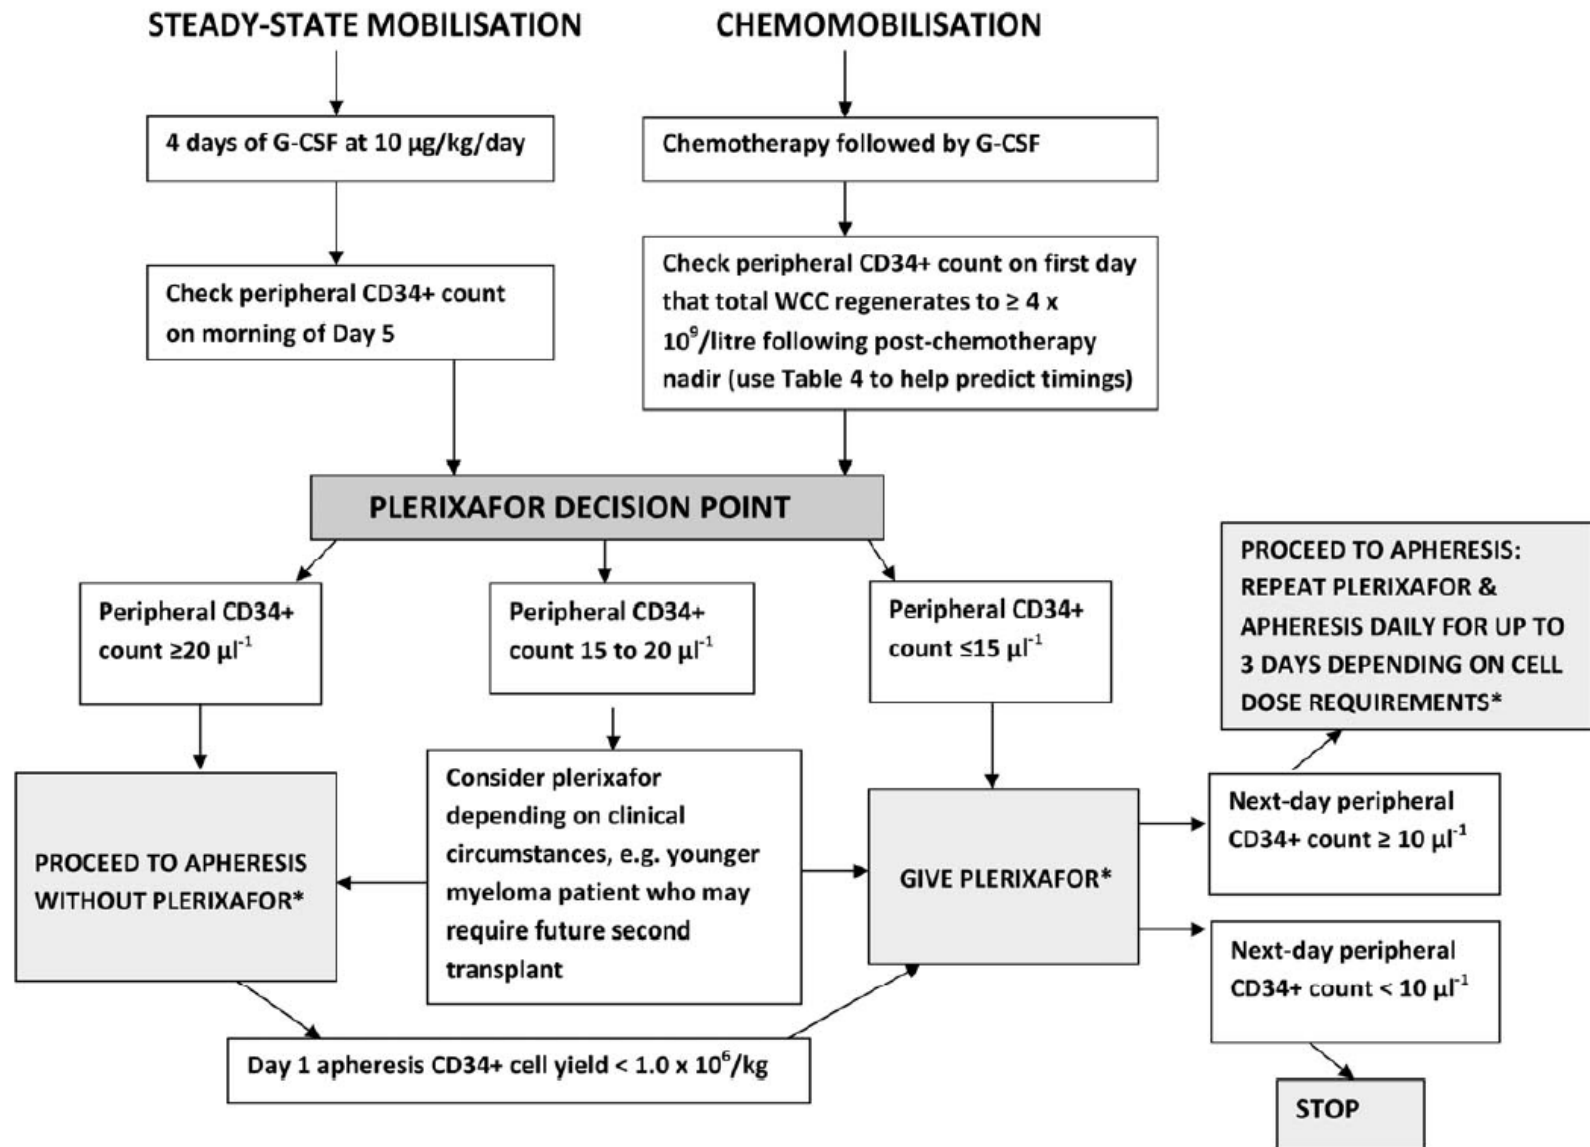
STEADY-STATE MOBILISATION

CHEMOMOBILISATION

4 days of G-CSF at 10 μg/kg/day

Chemotherapy followed by G-CSF

Check peripheral CD34+ count on morning of Day 5

Check peripheral CD34+ count on first day that total WCC regenerates to ≥ 4 x $10^9$/litre following post-chemotherapy nadir (use Table 4 to help predict timings)

PLERIXAFOR DECISION POINT

Peripheral CD34+ count ≥20 $\mu l^{-1}$

Peripheral CD34+ count 15 to 20 $\mu l^{-1}$

Peripheral CD34+ count ≤15 $\mu l^{-1}$

PROCEED TO APHERESIS: REPEAT PLERIXAFOR & APHERESIS DAILY FOR UP TO 3 DAYS DEPENDING ON CELL DOSE REQUIREMENTS*

PROCEED TO APHERESIS WITHOUT PLERIXAFOR*

Consider plerixafor depending on clinical circumstances, e.g. younger myeloma patient who may require future second transplant

GIVE PLERIXAFOR*

Next-day peripheral CD34+ count ≥ 10 $\mu l^{-1}$

Next-day peripheral CD34+ count < 10 $\mu l^{-1}$

Day 1 apheresis CD34+ cell yield < 1.0 x $10^6$/kg

STOP